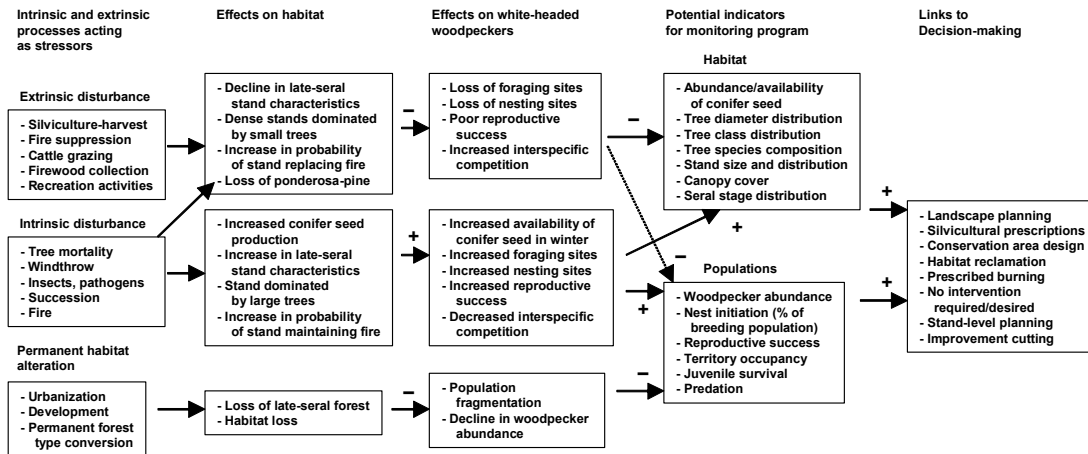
Intrinsic and extrinsic processes acting as stressors

Effects on habitat

Effects on white-headed woodpeckers

Potential indicators for monitoring program

Links to Decision-making

Extrinsic disturbance

- Silviculture-harvest
- Fire suppression
- Cattle grazing
- Firewood collection
- Recreation activities

- Decline in late-seral stand characteristics
- Dense stands dominated by small trees
- Increase in probability of stand replacing fire
- Loss of ponderosa-pine

–

- Loss of foraging sites
- Loss of nesting sites
- Poor reproductive success
- Increased interspecific competition

–

Habitat

- Abundance/availability of conifer seed
- Tree diameter distribution
- Tree class distribution
- Tree species composition
- Stand size and distribution
- Canopy cover
- Seral stage distribution

+

+

Intrinsic disturbance

- Tree mortality
- Windthrow
- Insects, pathogens
- Succession
- Fire

- Increased conifer seed production
- Increase in late-seral stand characteristics
- Stand dominated by large trees
- Increase in probability of stand maintaining fire

+

- Increased availability of conifer seed in winter
- Increased foraging sites
- Increased nesting sites
- Increased reproductive success
- Decreased interspecific competition

–

Populations

+

- Woodpecker abundance
- Nest initiation (% of breeding population)
- Reproductive success
- Territory occupancy
- Juvenile survival
- Predation

- Landscape planning
- Silvicultural prescriptions
- Conservation area design
- Habitat reclamation
- Prescribed burning
- No intervention required/desired
- Stand-level planning
- Improvement cutting

+

Permanent habitat alteration

- Urbanization
- Development
- Permanent forest type conversion

- Loss of late-seral forest
- Habitat loss

–

- Population fragmentation
- Decline in woodpecker abundance

–